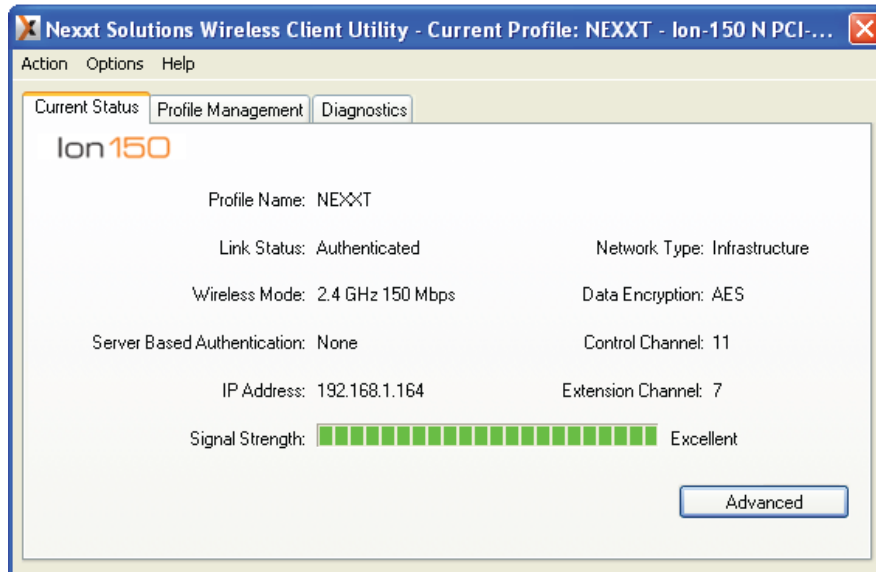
Nexxt Solutions Wireless Client Utility - Current Profile: NEXXT - Ion-150 N PCI-...

Action Options Help

Current Status | Profile Management | Diagnostics

Ion150

Profile Name: NEXXT

Link Status: Authenticated

Network Type: Infrastructure

Wireless Mode: 2.4 GHz 150 Mbps

Data Encryption: AES

Server Based Authentication: None

Control Channel: 11

IP Address: 192.168.1.164

Extension Channel: 7

Signal Strength: Excellent

Advanced